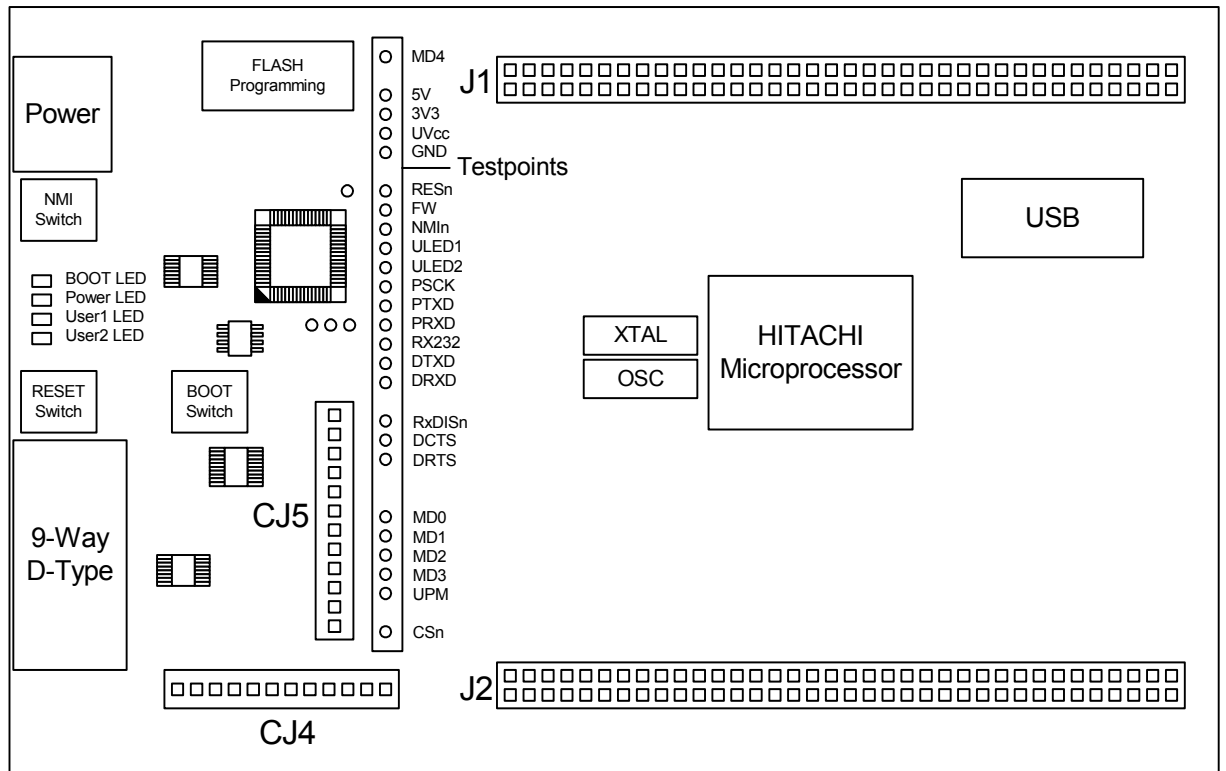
Power

FLASH Programming

MD4

5V
3V3
UVcc
GND

Testpoints

J1

NMI Switch

RESn
FW
NMIn
ULED1
ULED2
PSCK
PTXD
PRXD
RX232
DTXD
DRXD

USB

BOOT LED
Power LED
User1 LED
User2 LED

XTAL

OSC

HITACHI Microprocessor

RESET Switch

BOOT Switch

RxDISn
DCTS
DRTS

CJ5

9-Way D-Type

MD0
MD1
MD2
MD3
UPM

CSn

J2

CJ4